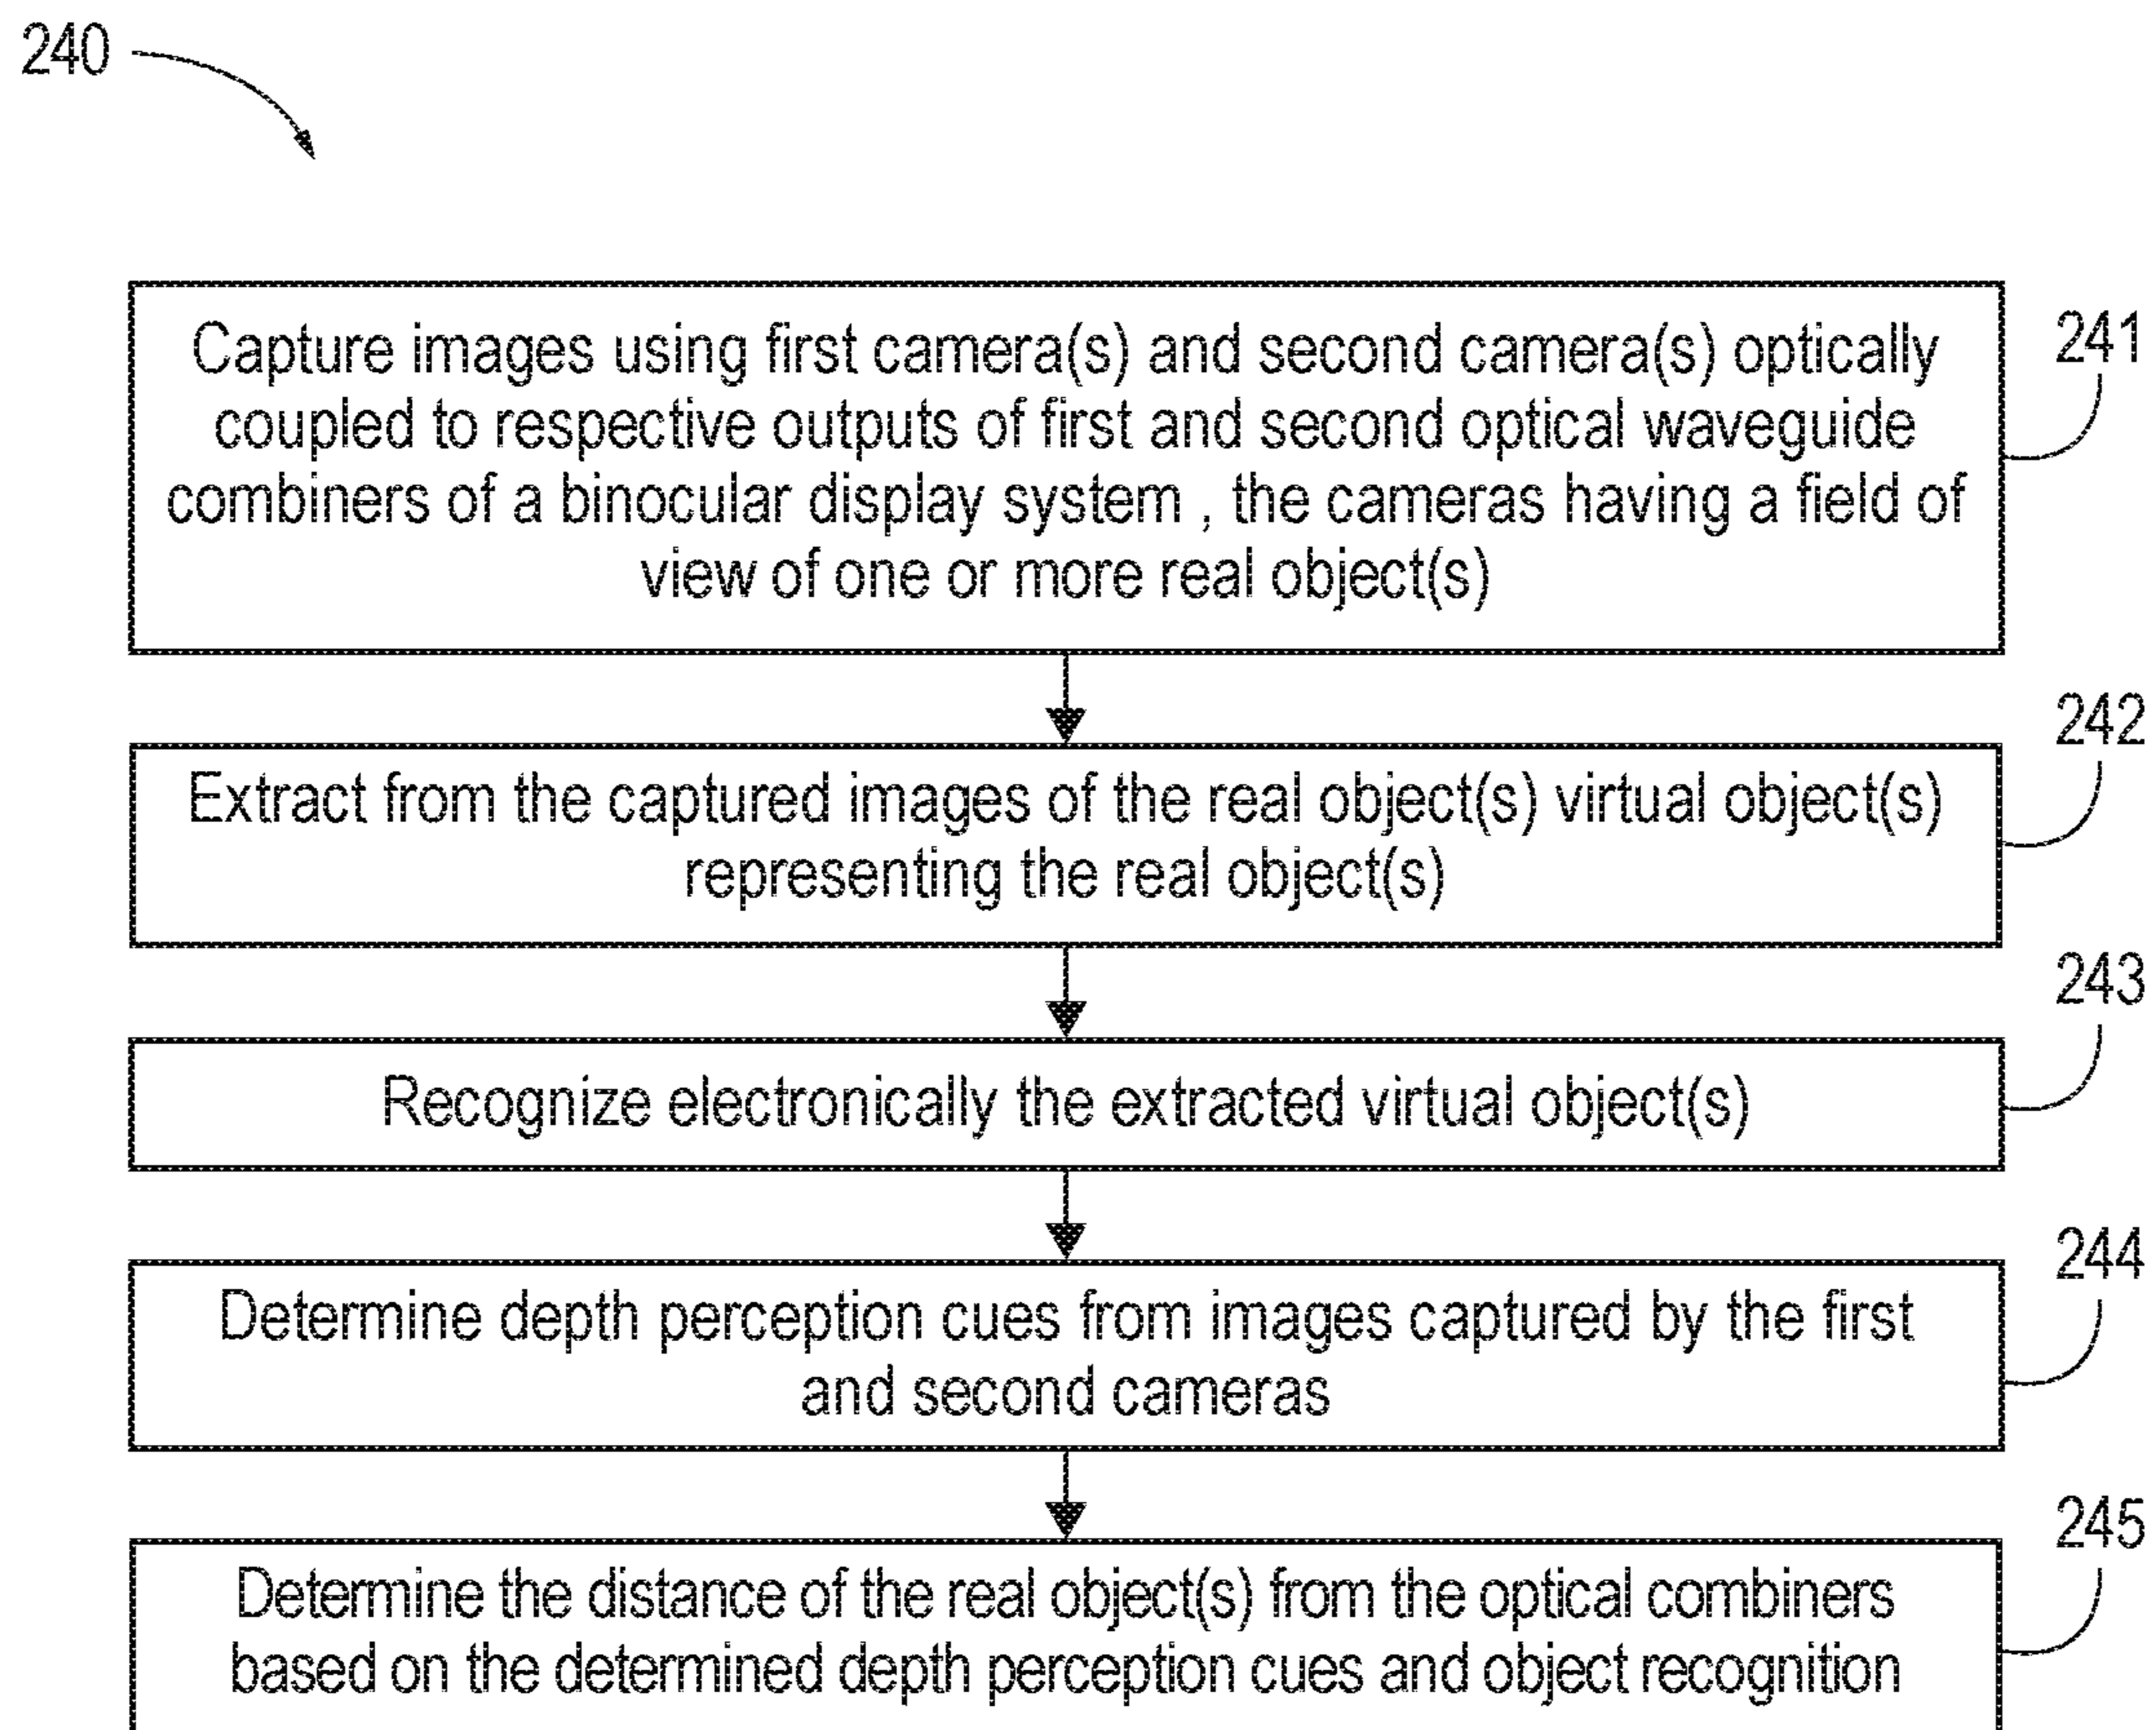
240

Capture images using first camera(s) and second camera(s) optically coupled to respective outputs of first and second optical waveguide combiners of a binocular display system , the cameras having a field of view of one or more real object(s)

241

Extract from the captured images of the real object(s) virtual object(s) representing the real object(s)

242

Recognize electronically the extracted virtual object(s)

243

Determine depth perception cues from images captured by the first and second cameras

244

Determine the distance of the real object(s) from the optical combiners based on the determined depth perception cues and object recognition

245